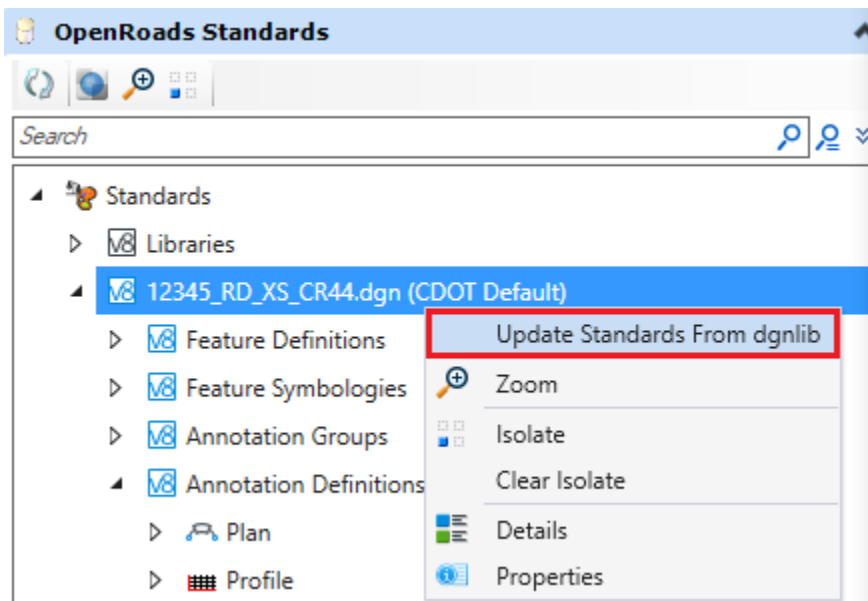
OpenRoads Standards

Search

Standards
V8 Libraries
V8 12345_RD_XS_CR44.dgn (CDOT Default)
V8 Feature Definitions
V8 Feature Symbologies
V8 Annotation Groups
V8 Annotation Definitions
Plan
Profile

Update Standards From dgnlib
Zoom
Isolate
Clear Isolate
Details
Properties